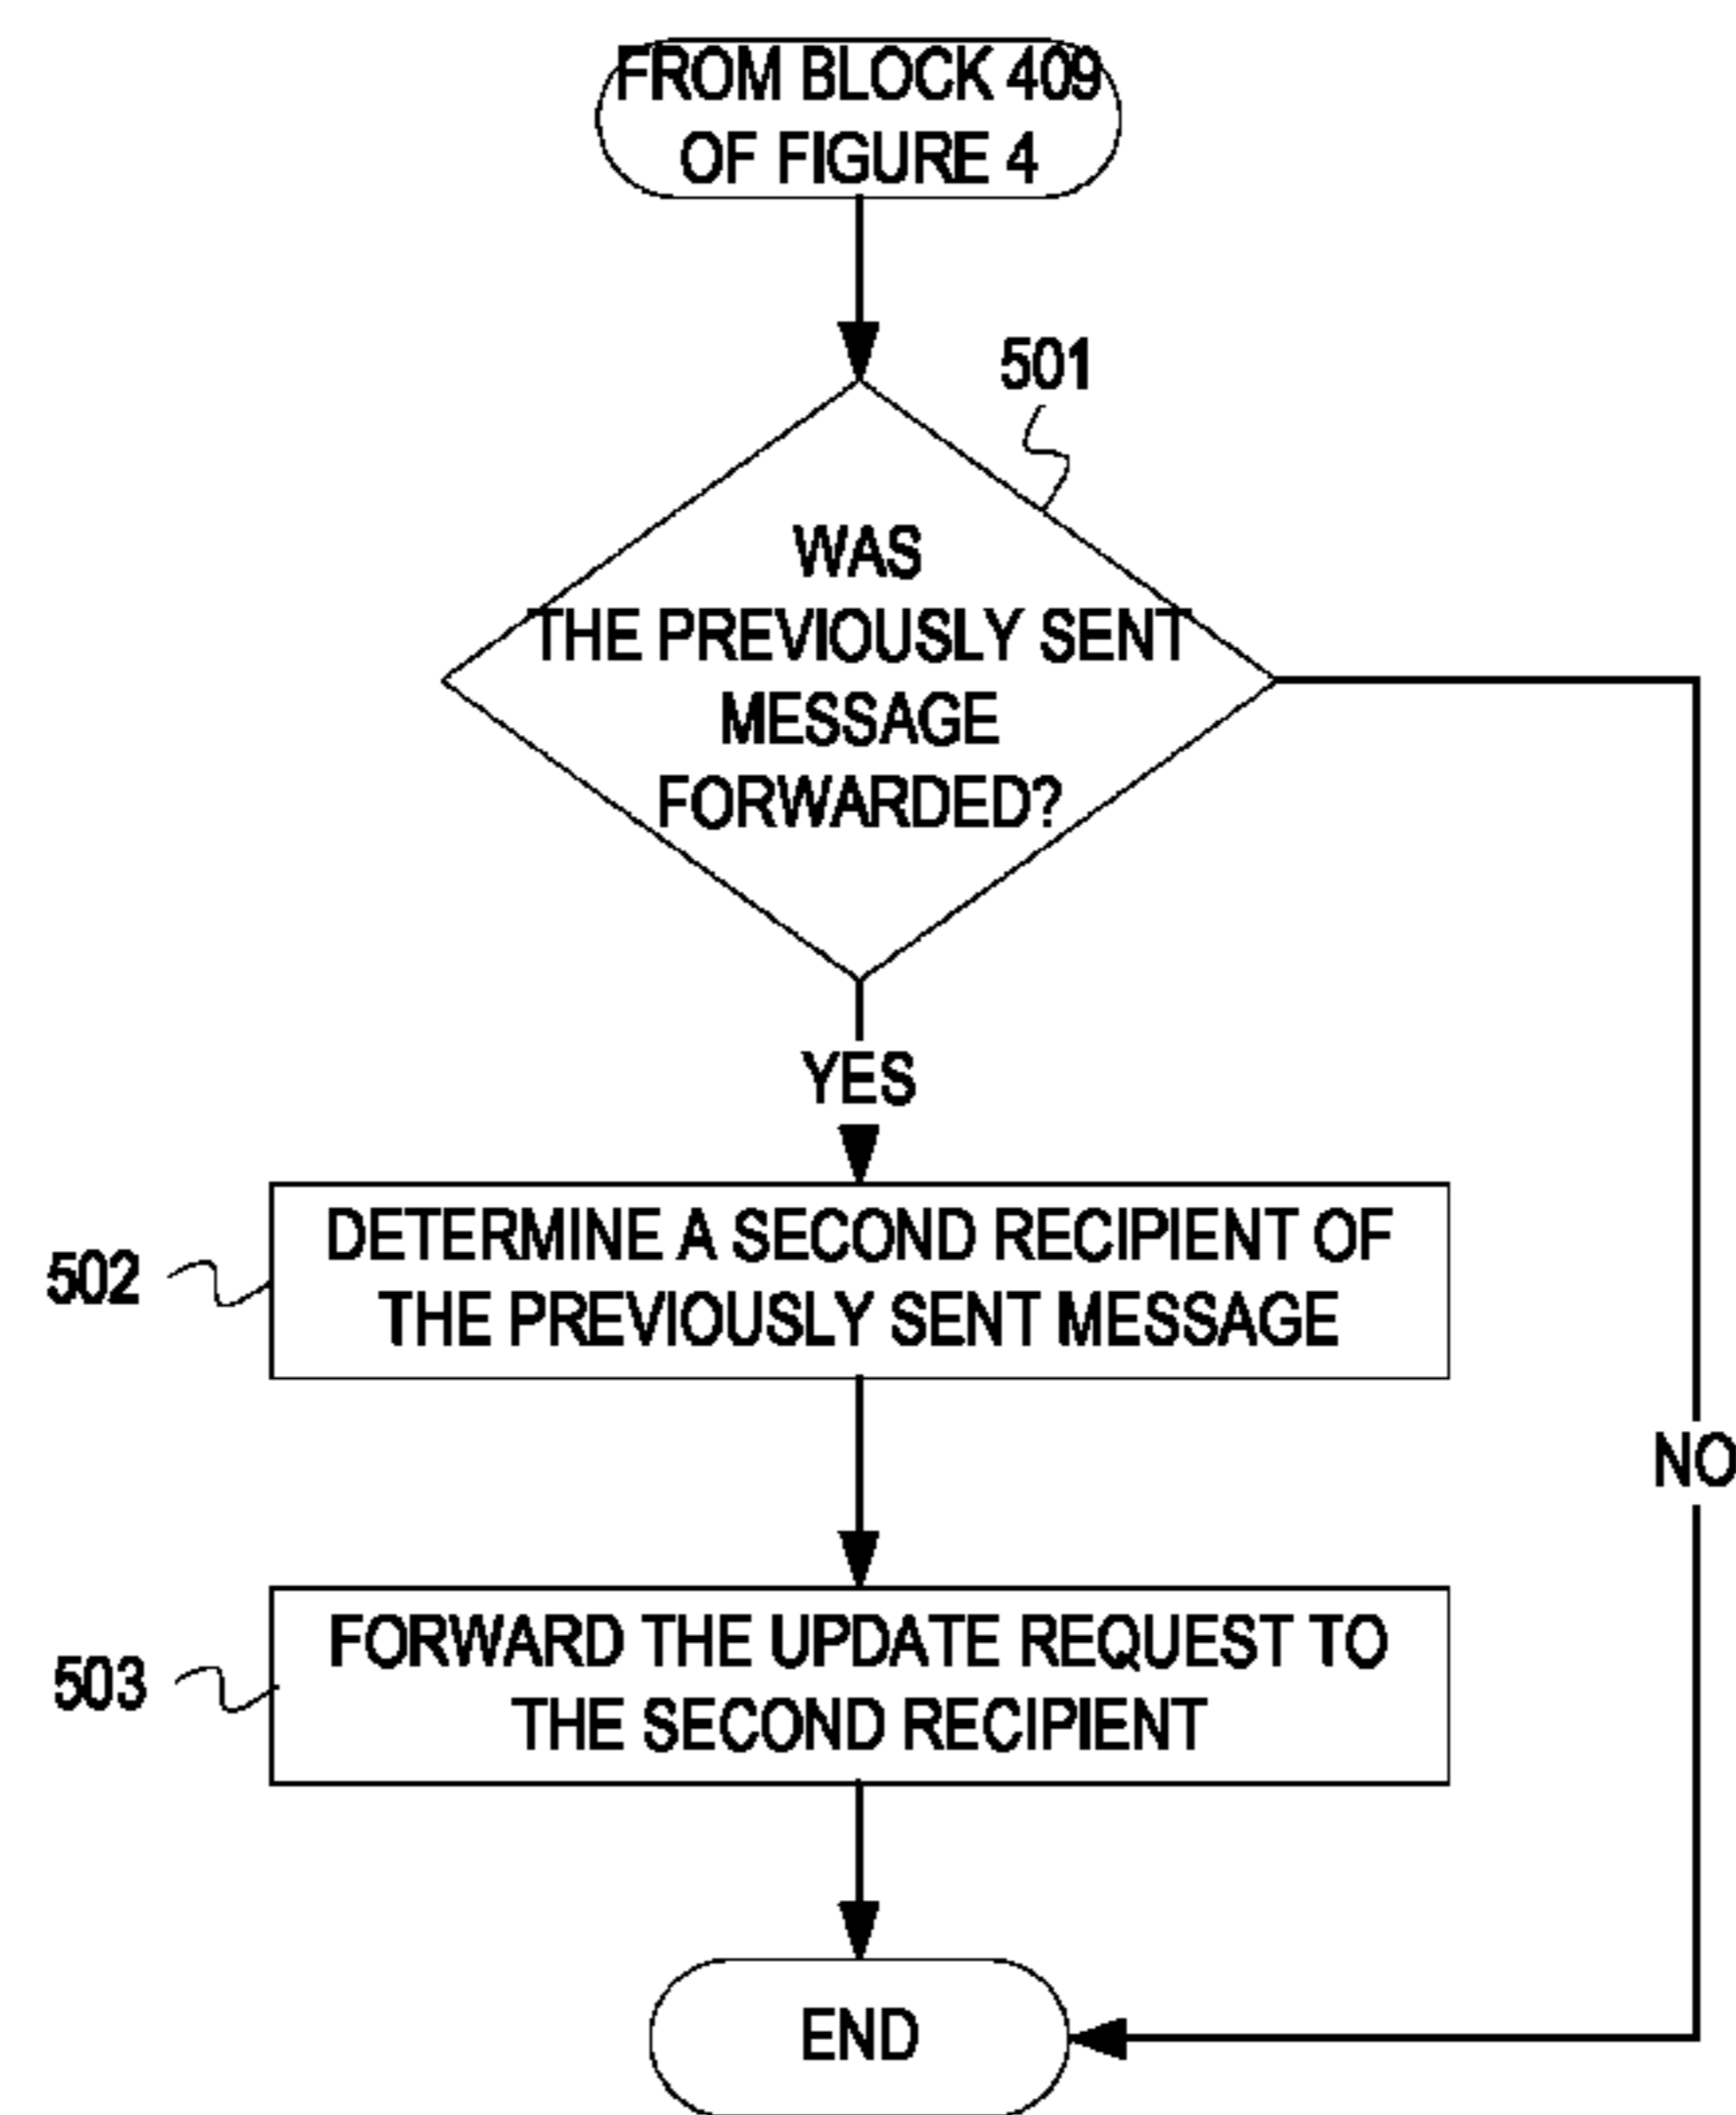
FROM BLOCK 409 OF FIGURE 4

501

WAS THE PREVIOUSLY SENT MESSAGE FORWARDED?

YES

NO

502

DETERMINE A SECOND RECIPIENT OF THE PREVIOUSLY SENT MESSAGE

503

FORWARD THE UPDATE REQUEST TO THE SECOND RECIPIENT

END